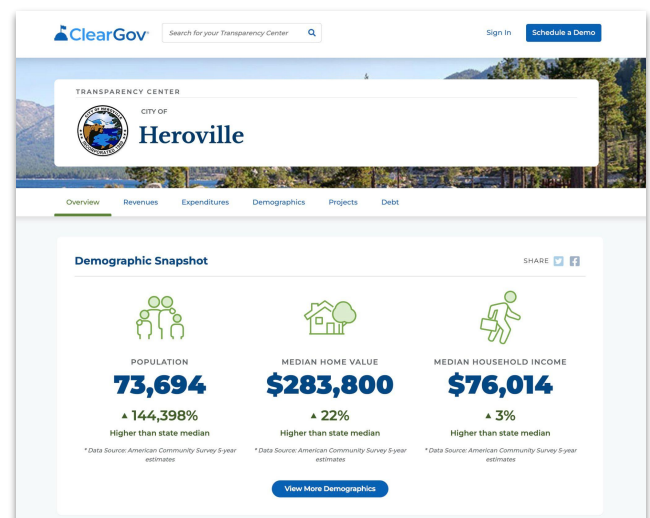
ClearGov

Search for your Transparency Center

Sign In

Schedule a Demo

TRANSPARENCY CENTER

CITY OF HEROVILLE INCORPORATED

CITY OF

Heroville

Overview Revenues Expenditures Demographics Projects Debt

Demographic Snapshot

SHARE

POPULATION

73,694

▲ 144,398%

Higher than state median

* Data Source: American Community Survey 5-year estimates

MEDIAN HOME VALUE

$283,800

▲ 22%

Higher than state median

* Data Source: American Community Survey 5-year estimates

MEDIAN HOUSEHOLD INCOME

$76,014

▲ 3%

Higher than state median

* Data Source: American Community Survey 5-year estimates

View More Demographics